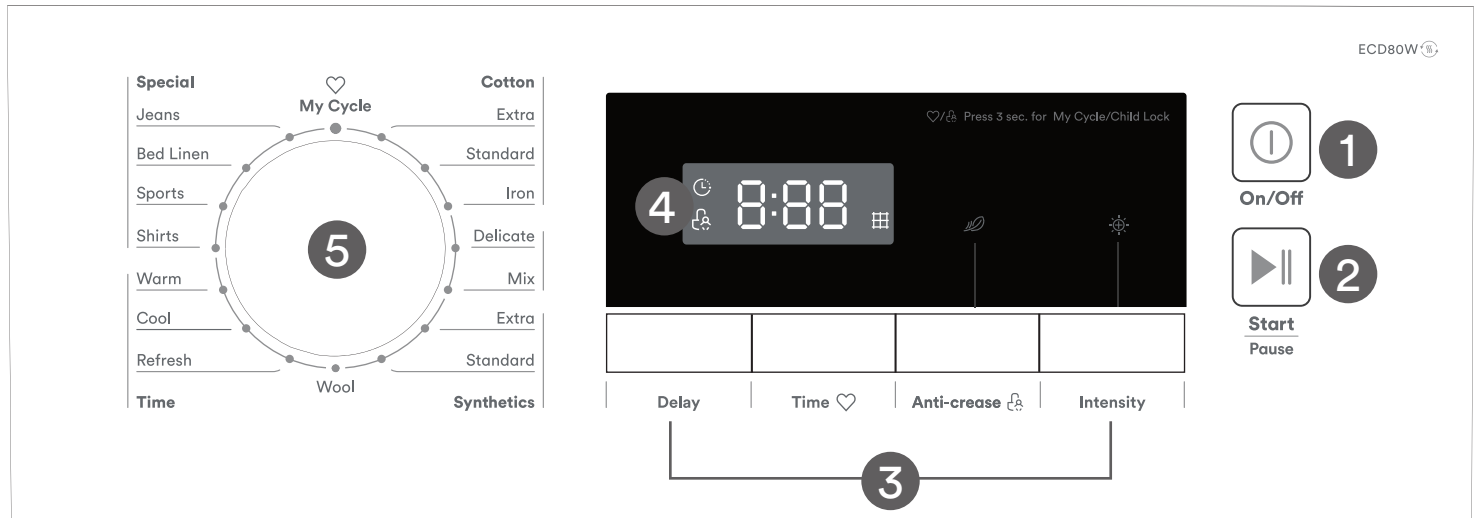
ECD80W

Special
Jeans
Bed Linen
Sports
Shirts
Warm
Cool
Refresh
Time

My Cycle
5
Wool

Cotton
Extra
Standard
Iron
Delicate
Mix
Extra
Standard
Synthetics

Press 3 sec. for My Cycle/Child Lock

4
8:88

Delay
Time
Anti-crease
Intensity

3

1
On/Off

2
Start
Pause